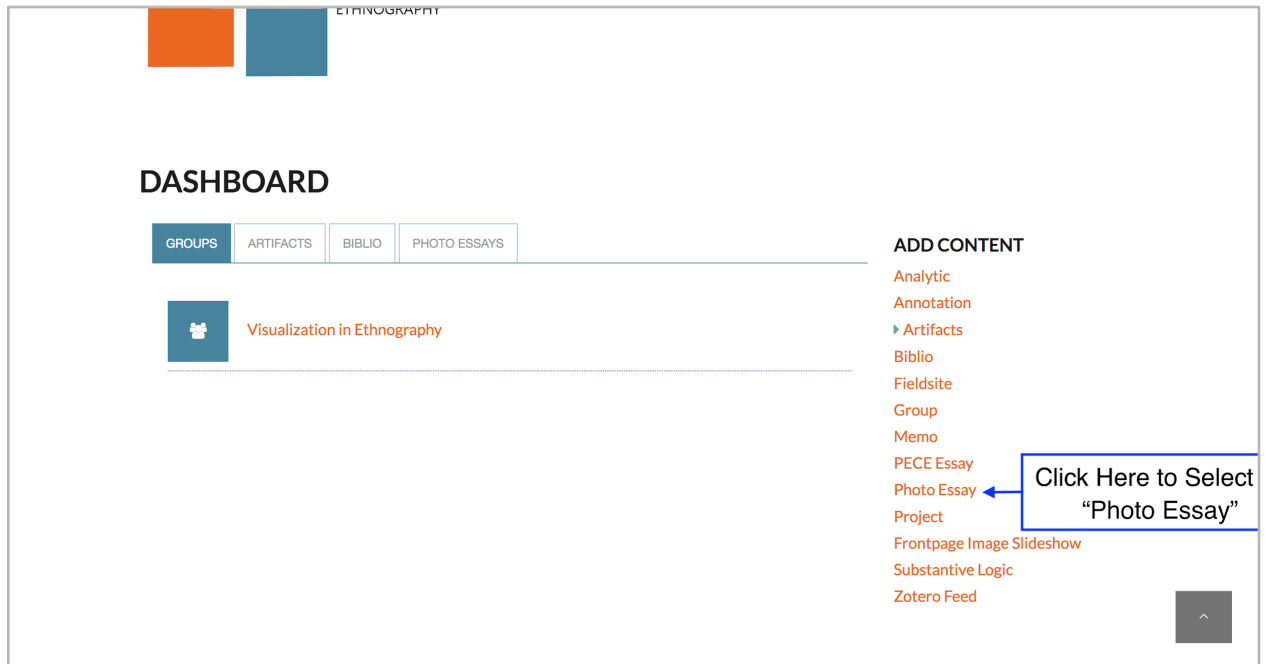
ETHNOGRAPHY

DASHBOARD

GROUPS | ARTIFACTS | BIBLIO | PHOTO ESSAYS

Visualization in Ethnography

ADD CONTENT
Analytic
Annotation
Artifacts
Biblio
Fieldsite
Group
Memo
PECE Essay
Photo Essay
Project
Frontpage Image Slideshow
Substantive Logic
Zotero Feed

Click Here to Select "Photo Essay"